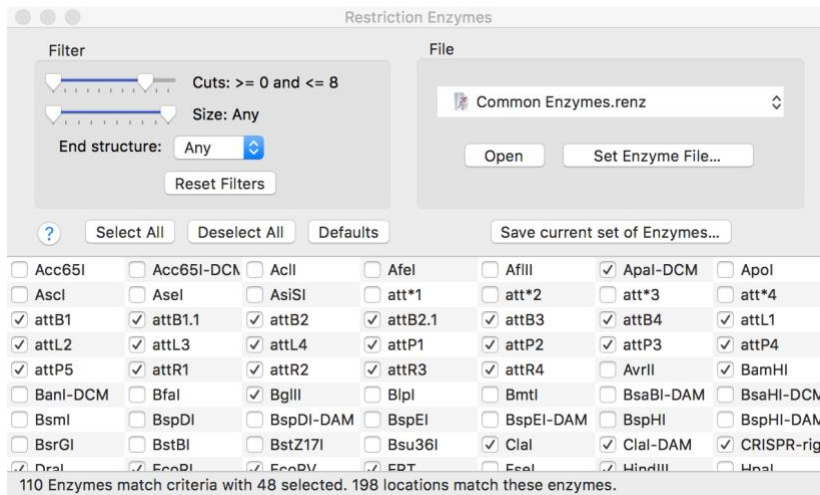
Restriction Enzymes

Filter

Cuts: >= 0 and <= 8

Size: Any

End structure: Any

Reset Filters

File

Common Enzymes.renz

Open

Set Enzyme File...

?

Select All

Deselect All

Defaults

Save current set of Enzymes...

| | | | | | | |
|---|---|---|---|---|---|---|
| Acc65I | Acc65I-DCM | AclI | AfeI | AflII | ✓ ApaI-DCM | ApoI |
| AscI | AseI | AsiSI | att*1 | att*2 | att*3 | att*4 |
| ✓ attB1 | ✓ attB1.1 | ✓ attB2 | ✓ attB2.1 | ✓ attB3 | ✓ attB4 | ✓ attL1 |
| ✓ attL2 | ✓ attL3 | ✓ attL4 | ✓ attP1 | ✓ attP2 | ✓ attP3 | ✓ attP4 |
| ✓ attP5 | ✓ attR1 | ✓ attR2 | ✓ attR3 | ✓ attR4 | AvrII | ✓ BamHI |
| BanI-DCM | BfaI | ✓ BglII | BlpI | BmtI | BsaBI-DAM | BsaHI-DCM |
| BsmI | BspDI | BspDI-DAM | BspEI | BspEI-DAM | BspHI | BspHI-DAM |
| BsrGI | BstBI | BstZ17I | Bsu36I | ✓ ClaI | ✓ ClaI-DAM | ✓ CRISPR-rig |
| ✓ DraI | ✓ EcoRI | ✓ EcoRV | ✓ FRT | FseI | ✓ HindIII | HpaI |

110 Enzymes match criteria with 48 selected. 198 locations match these enzymes.